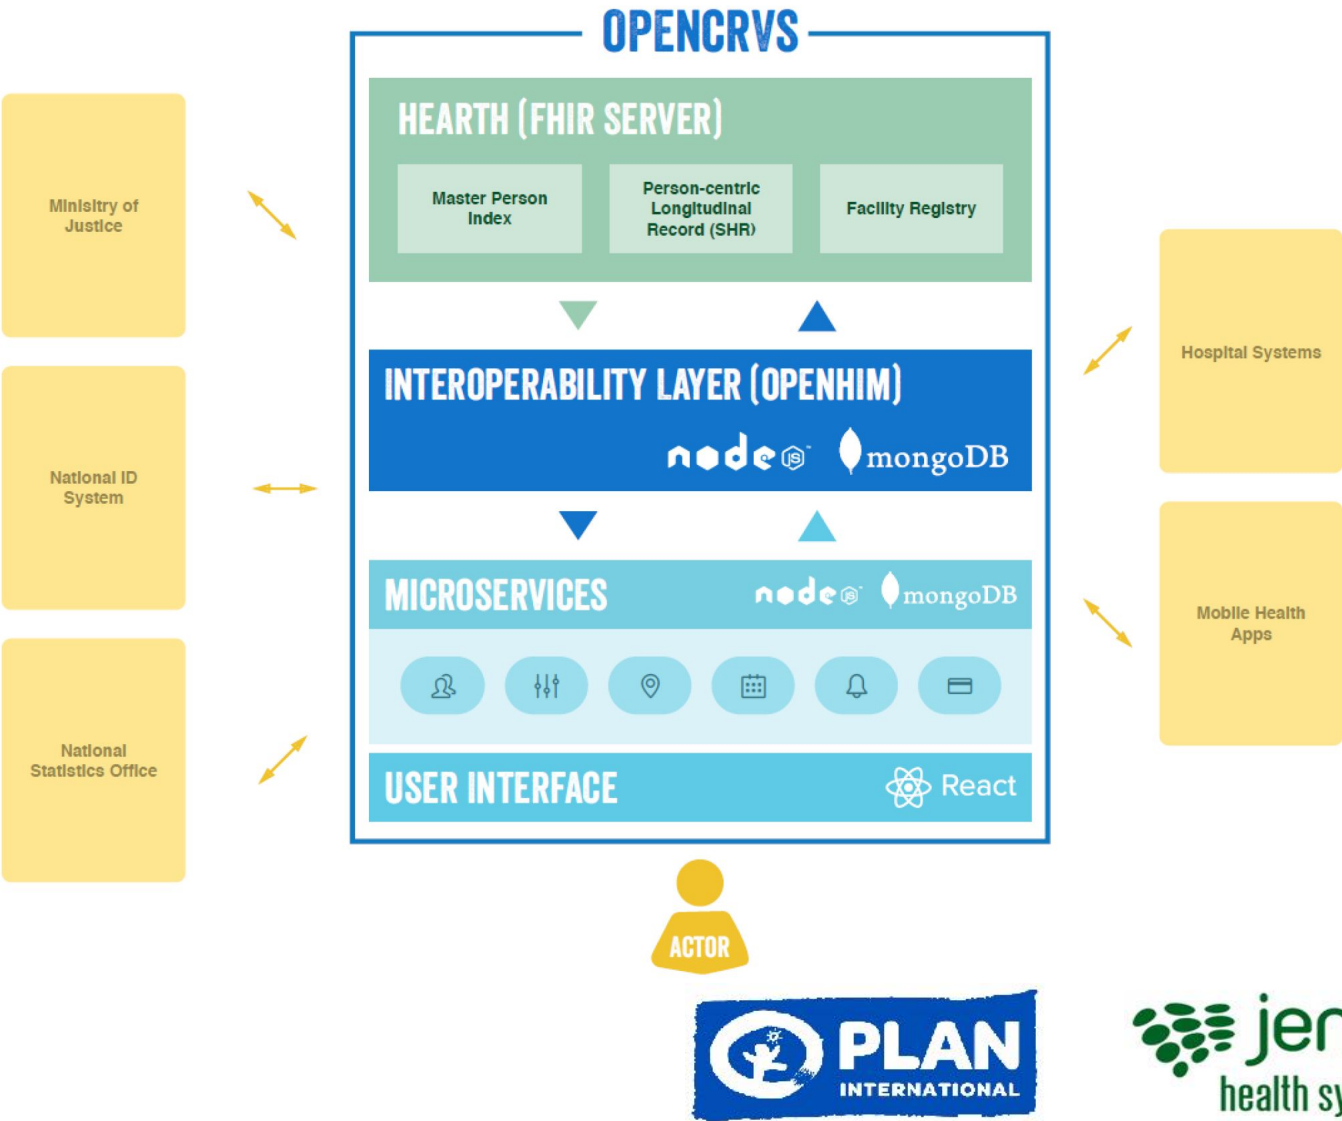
OPENCRVS

Ministry of Justice

National ID System

National Statistics Office

HEARTH (FHIR SERVER)

Master Person Index

Person-centric Longitudinal Record (SHR)

Facility Registry

INTEROPERABILITY LAYER (OPENHIM)

node mongoDB

MICROSERVICES

node mongoDB

USER INTERFACE

React

Hospital Systems

Mobile Health Apps

ACTOR

PLAN INTERNATIONAL

jen health sy